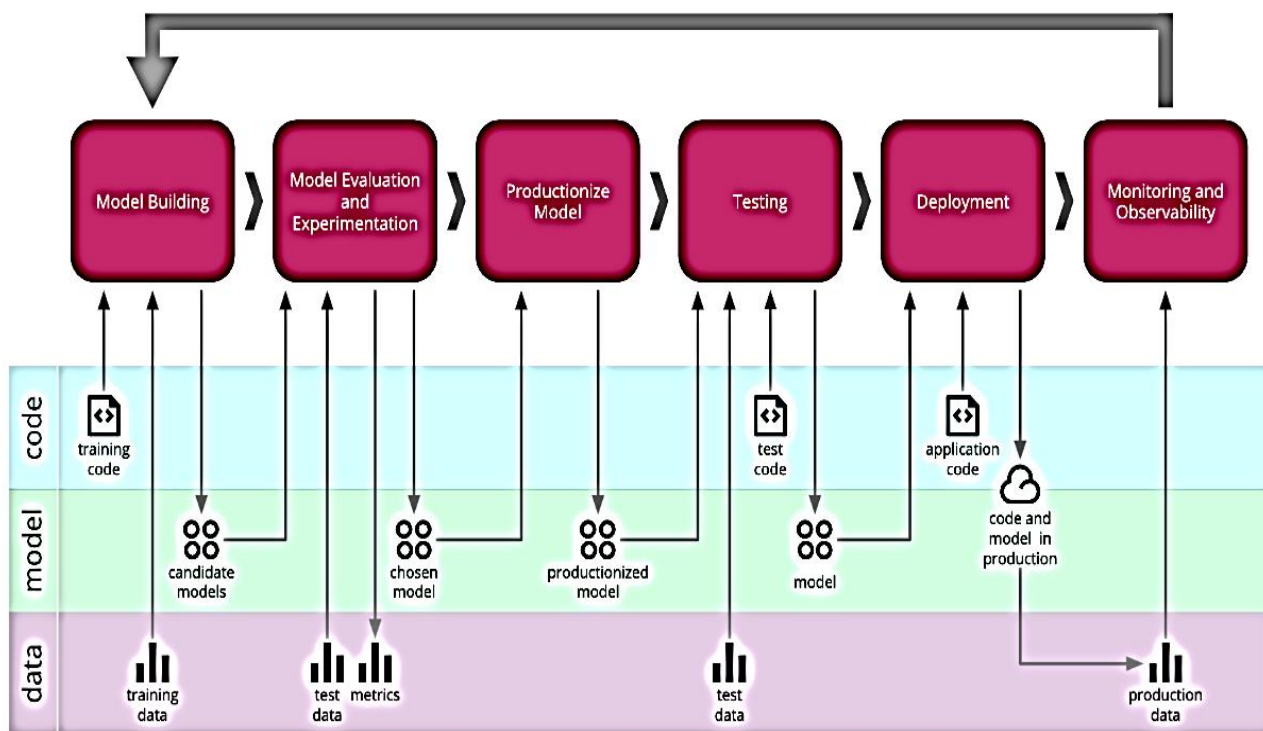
Model Building

Model Evaluation and Experimentation

Productionize Model

Testing

Deployment

Monitoring and Observability

code

model

data

training code

candidate models

training data

test data

metrics

chosen model

productionized model

test data

test code

model

application code

code and model in production

production data